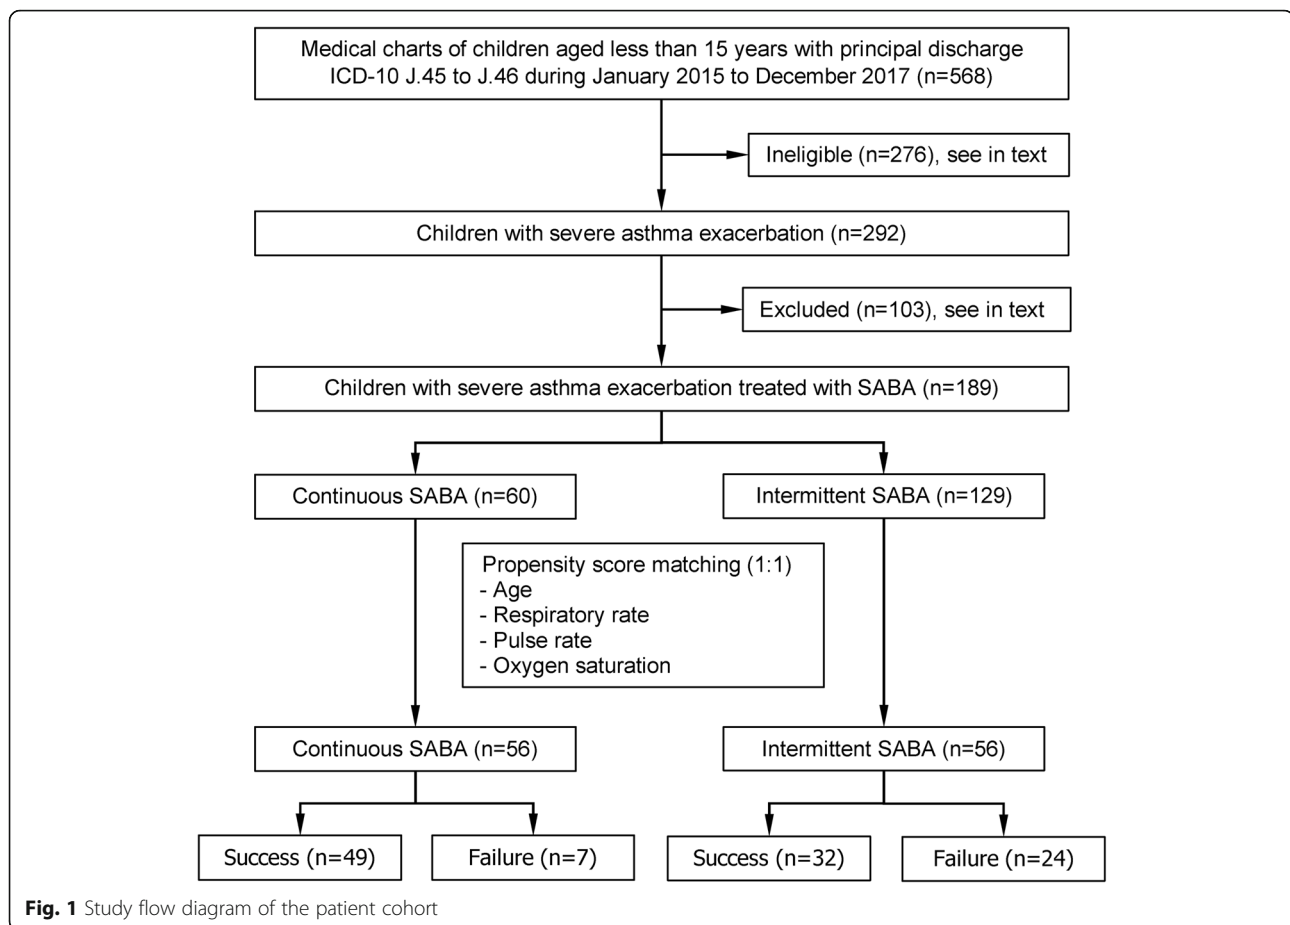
Medical charts of children aged less than 15 years with principal discharge ICD-10 J.45 to J.46 during January 2015 to December 2017 (n=568)

Ineligible (n=276), see in text

Children with severe asthma exacerbation (n=292)

Excluded (n=103), see in text

Children with severe asthma exacerbation treated with SABA (n=189)

Continuous SABA (n=60)

Intermittent SABA (n=129)

Propensity score matching (1:1)
- Age
- Respiratory rate
- Pulse rate
- Oxygen saturation

Continuous SABA (n=56)

Intermittent SABA (n=56)

Success (n=49)

Failure (n=7)

Success (n=32)

Failure (n=24)

**Fig. 1** Study flow diagram of the patient cohort